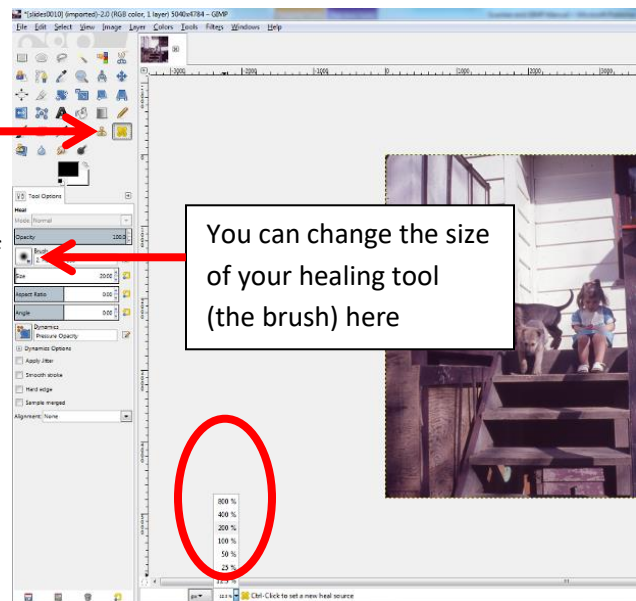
*[slides0010] (imported)-2.0 (RGB color, 1 layer) 5040x4784 – GIMP

File Edit Select View Image Layer Colors Tools Filters Windows Help

Tool Options

Heal

Mode Normal

Opacity 100.0

Brush

Size 20.00

Aspect Ratio 0.00

Angle 0.00

Dynamics

Pressure Opacity

Dynamics Options

Apply Jitter

Smooth stroke

Hard edge

Sample merged

Alignment None

You can change the size of your healing tool (the brush) here

800 %

400 %

200 %

100 %

50 %

25 %

12.5 %

px

Ctrl-Click to set a new heal source